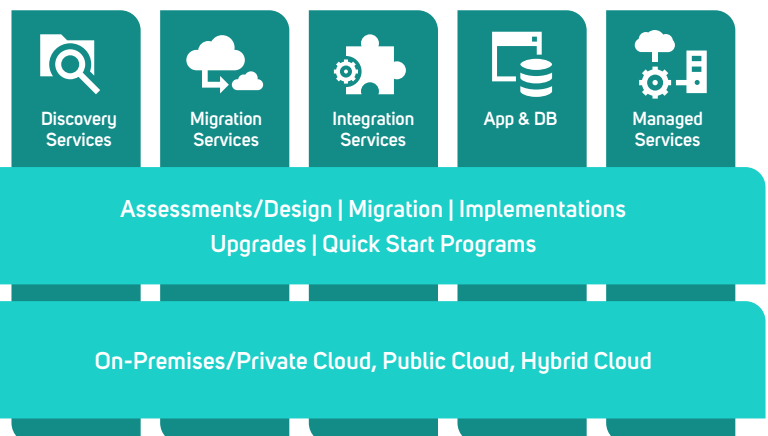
Discovery Services

Migration Services

Integration Services

App & DB

Managed Services

Assessments/Design | Migration | Implementations
Upgrades | Quick Start Programs

On-Premises/Private Cloud, Public Cloud, Hybrid Cloud